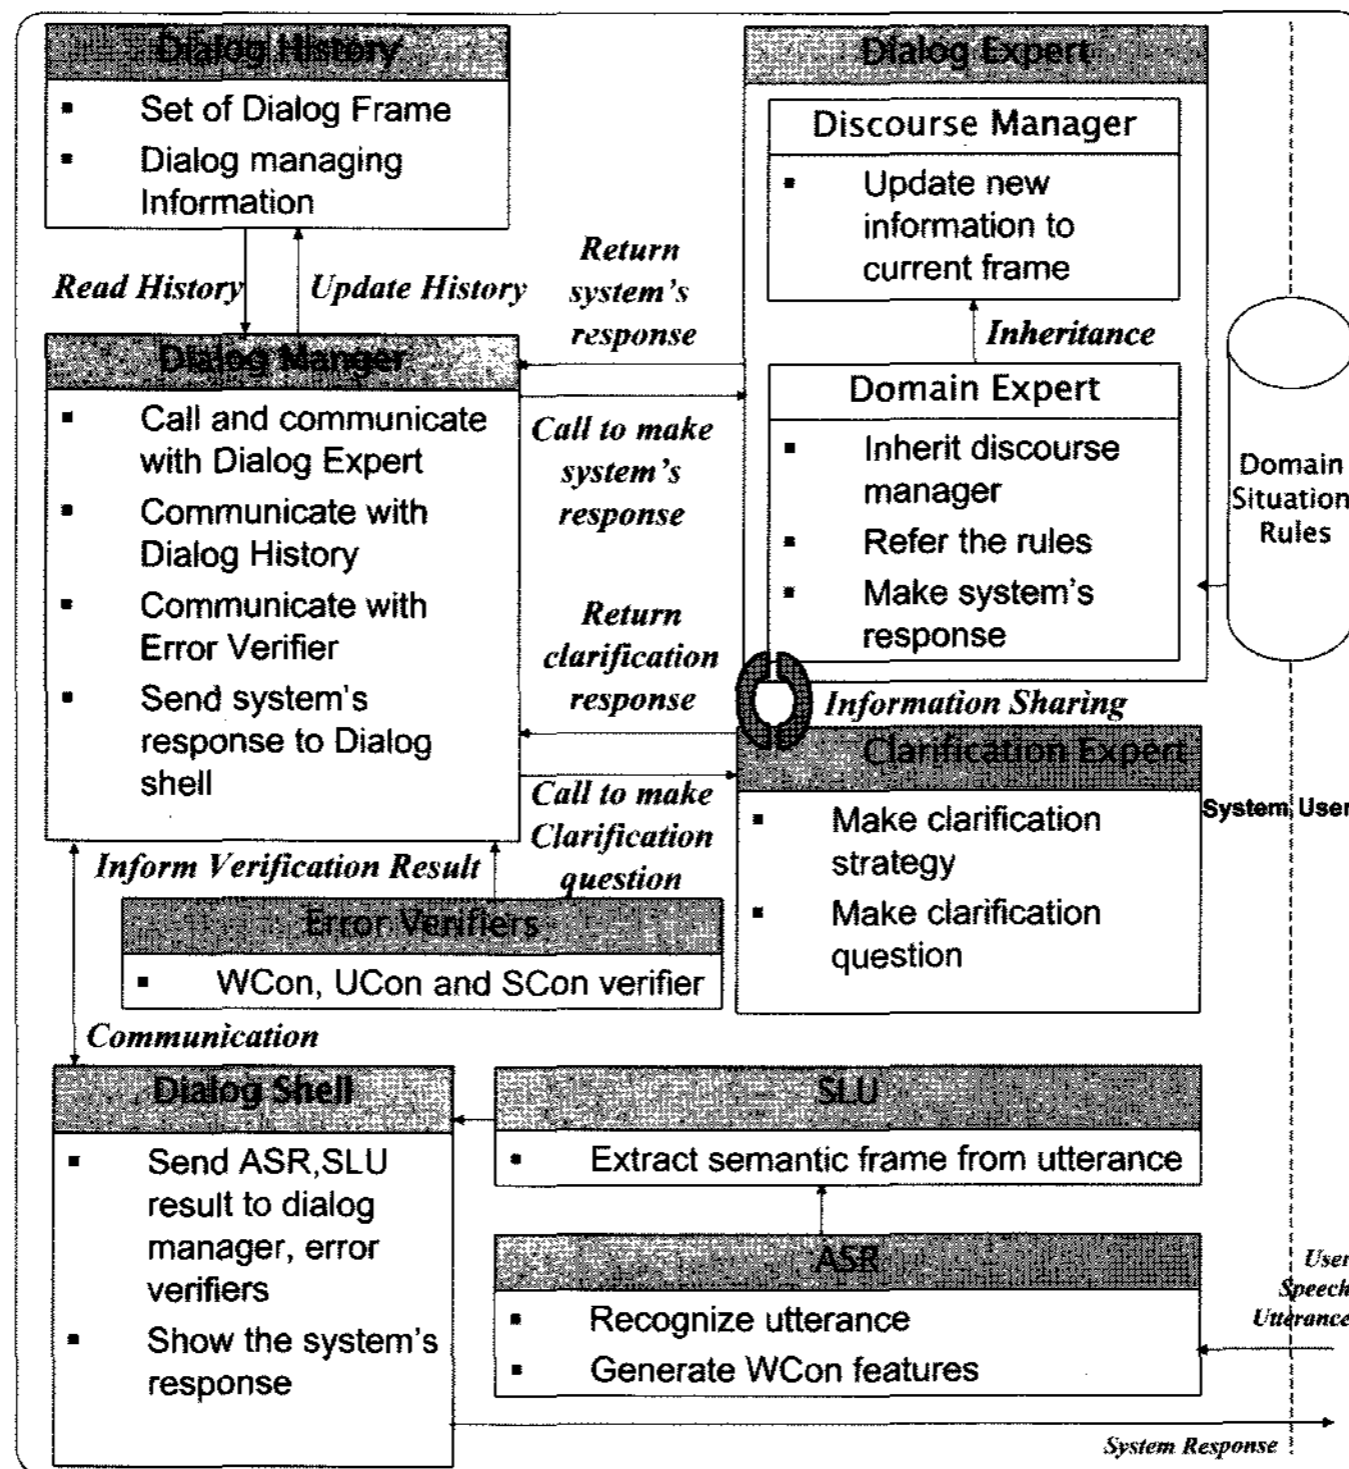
Dialog History
▪ Set of Dialog Frame
▪ Dialog managing Information

Read History
Update History

Dialog Manger
▪ Call and communicate with Dialog Expert
▪ Communicate with Dialog History
▪ Communicate with Error Verifier
▪ Send system's response to Dialog shell

Return system's response
Call to make system's response
Return clarification response
Call to make Clarification question

Dialog Expert
Discourse Manager
▪ Update new information to current frame
Inheritance
Domain Expert
▪ Inherit discourse manager
▪ Refer the rules
▪ Make system's response

Domain Situation Rules

Information Sharing
Clarification Expert
▪ Make clarification strategy
▪ Make clarification question

System User

Inform Verification Result
Error Verifiers
▪ WCon, UCon and SCon verifier

Communication
Dialog Shell
▪ Send ASR,SLU result to dialog manager, error verifiers
▪ Show the system's response

SLU
▪ Extract semantic frame from utterance

ASR
▪ Recognize utterance
▪ Generate WCon features

User Speech Utterance
System Response